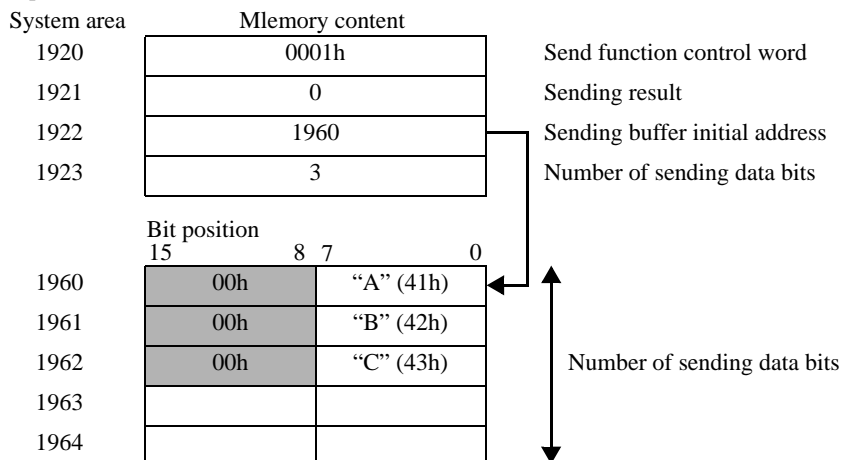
System area

Mlemory content

| 1920 | 0001h | Send function control word |
|---|---|---|
| 1921 | 0 | Sending result |
| 1922 | 1960 | Sending buffer initial address |
| 1923 | 3 | Number of sending data bits |

Bit position
15 8 7 0

| 1960 | 00h | “A” (41h) |
|---|---|---|
| 1961 | 00h | “B” (42h) |
| 1962 | 00h | “C” (43h) |
| 1963 | | |
| 1964 | | |

Number of sending data bits